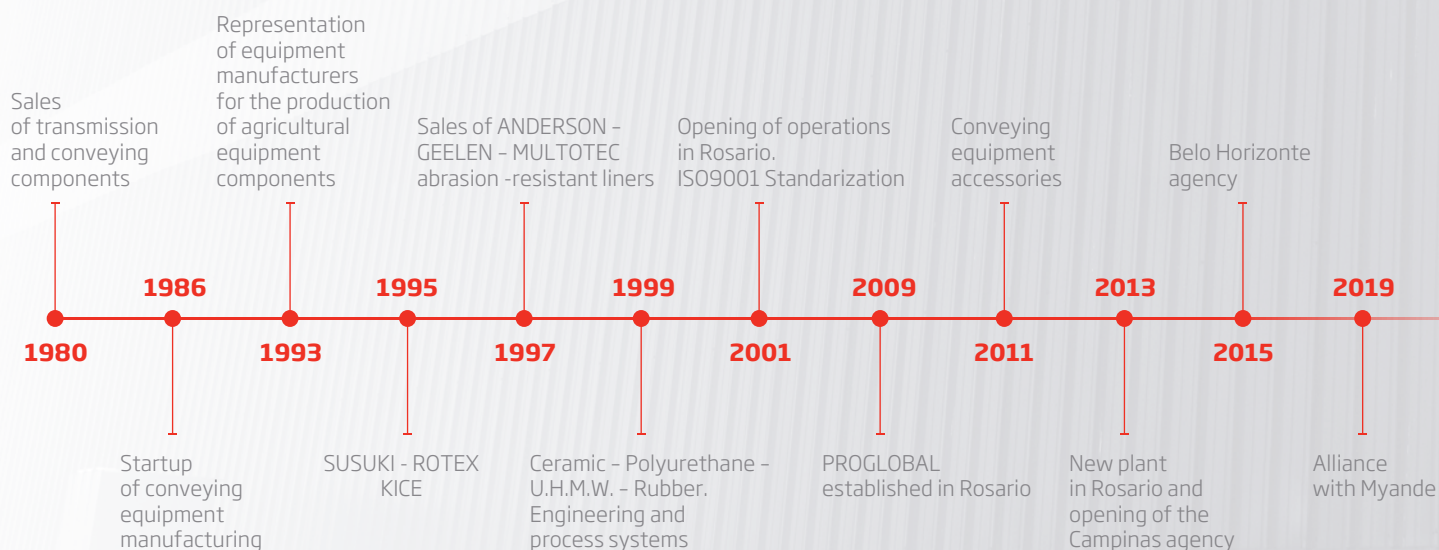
Sales of transmission and conveying components

Representation of equipment manufacturers for the production of agricultural equipment components

Sales of ANDERSON – GEELEN – MULTOTEC abrasion -resistant liners

Opening of operations in Rosario. ISO9001 Standarization

Conveying equipment accessories

Belo Horizonte agency

1986

1995

1999

2009

2013

2019

1980

1993

1997

2001

2011

2015

Startup of conveying equipment manufacturing

SUSUKI - ROTEX KICE

Ceramic – Polyurethane – U.H.M.W. – Rubber. Engineering and process systems

PROGLOBAL established in Rosario

New plant in Rosario and opening of the Campinas agency

Alliance with Myande